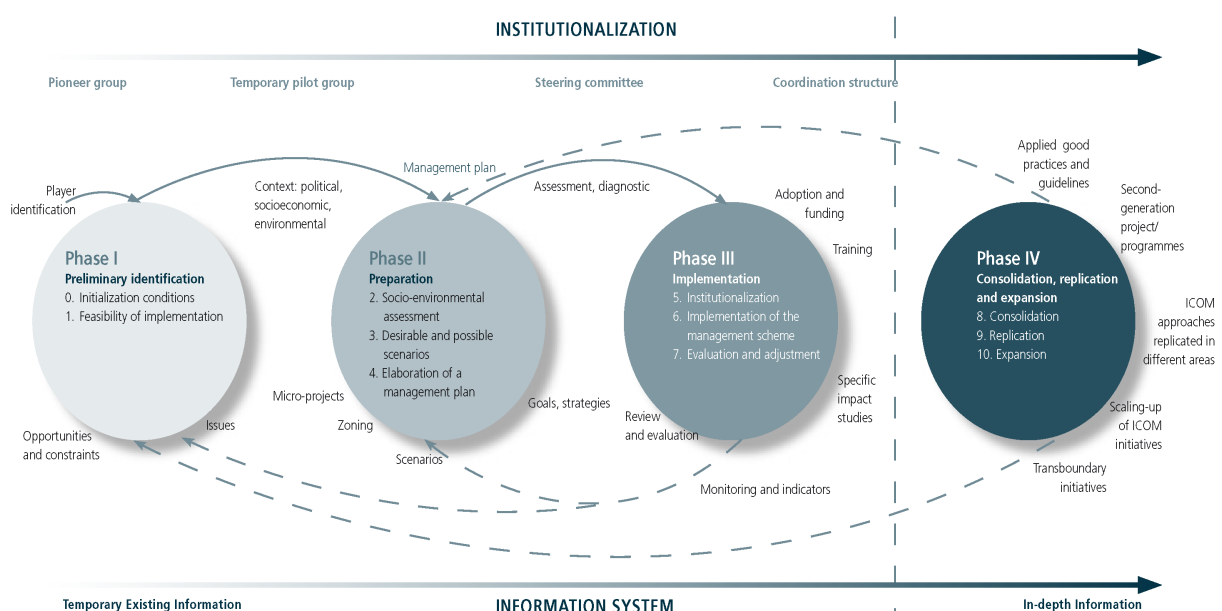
INSTITUTIONALIZATION

Pioneer group

Temporary pilot group

Steering committee

Coordination structure

Player identification

Context: political, socioeconomic, environmental

Management plan

Assessment, diagnostic

Adoption and funding

Training

Applied good practices and guidelines

Second-generation project/ programmes

Phase I
Preliminary identification
0. Initialization conditions
1. Feasibility of implementation

Phase II
Preparation
2. Socio-environmental assessment
3. Desirable and possible scenarios
4. Elaboration of a management plan

Phase III
Implementation
5. Institutionalization
6. Implementation of the management scheme
7. Evaluation and adjustment

Phase IV
Consolidation, replication and expansion
8. Consolidation
9. Replication
10. Expansion

ICOM approaches replicated in different areas

Micro-projects

Goals, strategies

Specific impact studies

Issues

Zoning

Review and evaluation

Scaling-up of ICOM initiatives

Opportunities and constraints

Scenarios

Transboundary initiatives

Monitoring and indicators

Temporary Existing Information

INFORMATION SYSTEM

In-depth Information